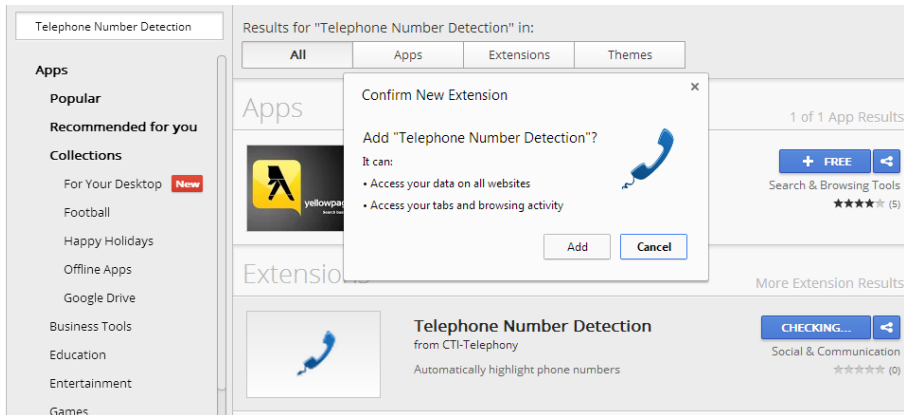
Telephone Number Detection

Apps
Popular
Recommended for you
Collections
For Your Desktop New
Football
Happy Holidays
Offline Apps
Google Drive
Business Tools
Education
Entertainment
Games

Results for "Telephone Number Detection" in:

| All | Apps | Extensions | Themes |
|---|---|---|---|

Apps
1 of 1 App Results
yellowpages
+ FREE
Search & Browsing Tools
(5)

Confirm New Extension
×
Add "Telephone Number Detection"?
It can:
• Access your data on all websites
• Access your tabs and browsing activity
Add
Cancel

Extensions
More Extension Results
Telephone Number Detection
from CTI-Telephony
Automatically highlight phone numbers
CHECKING...
Social & Communication
(0)